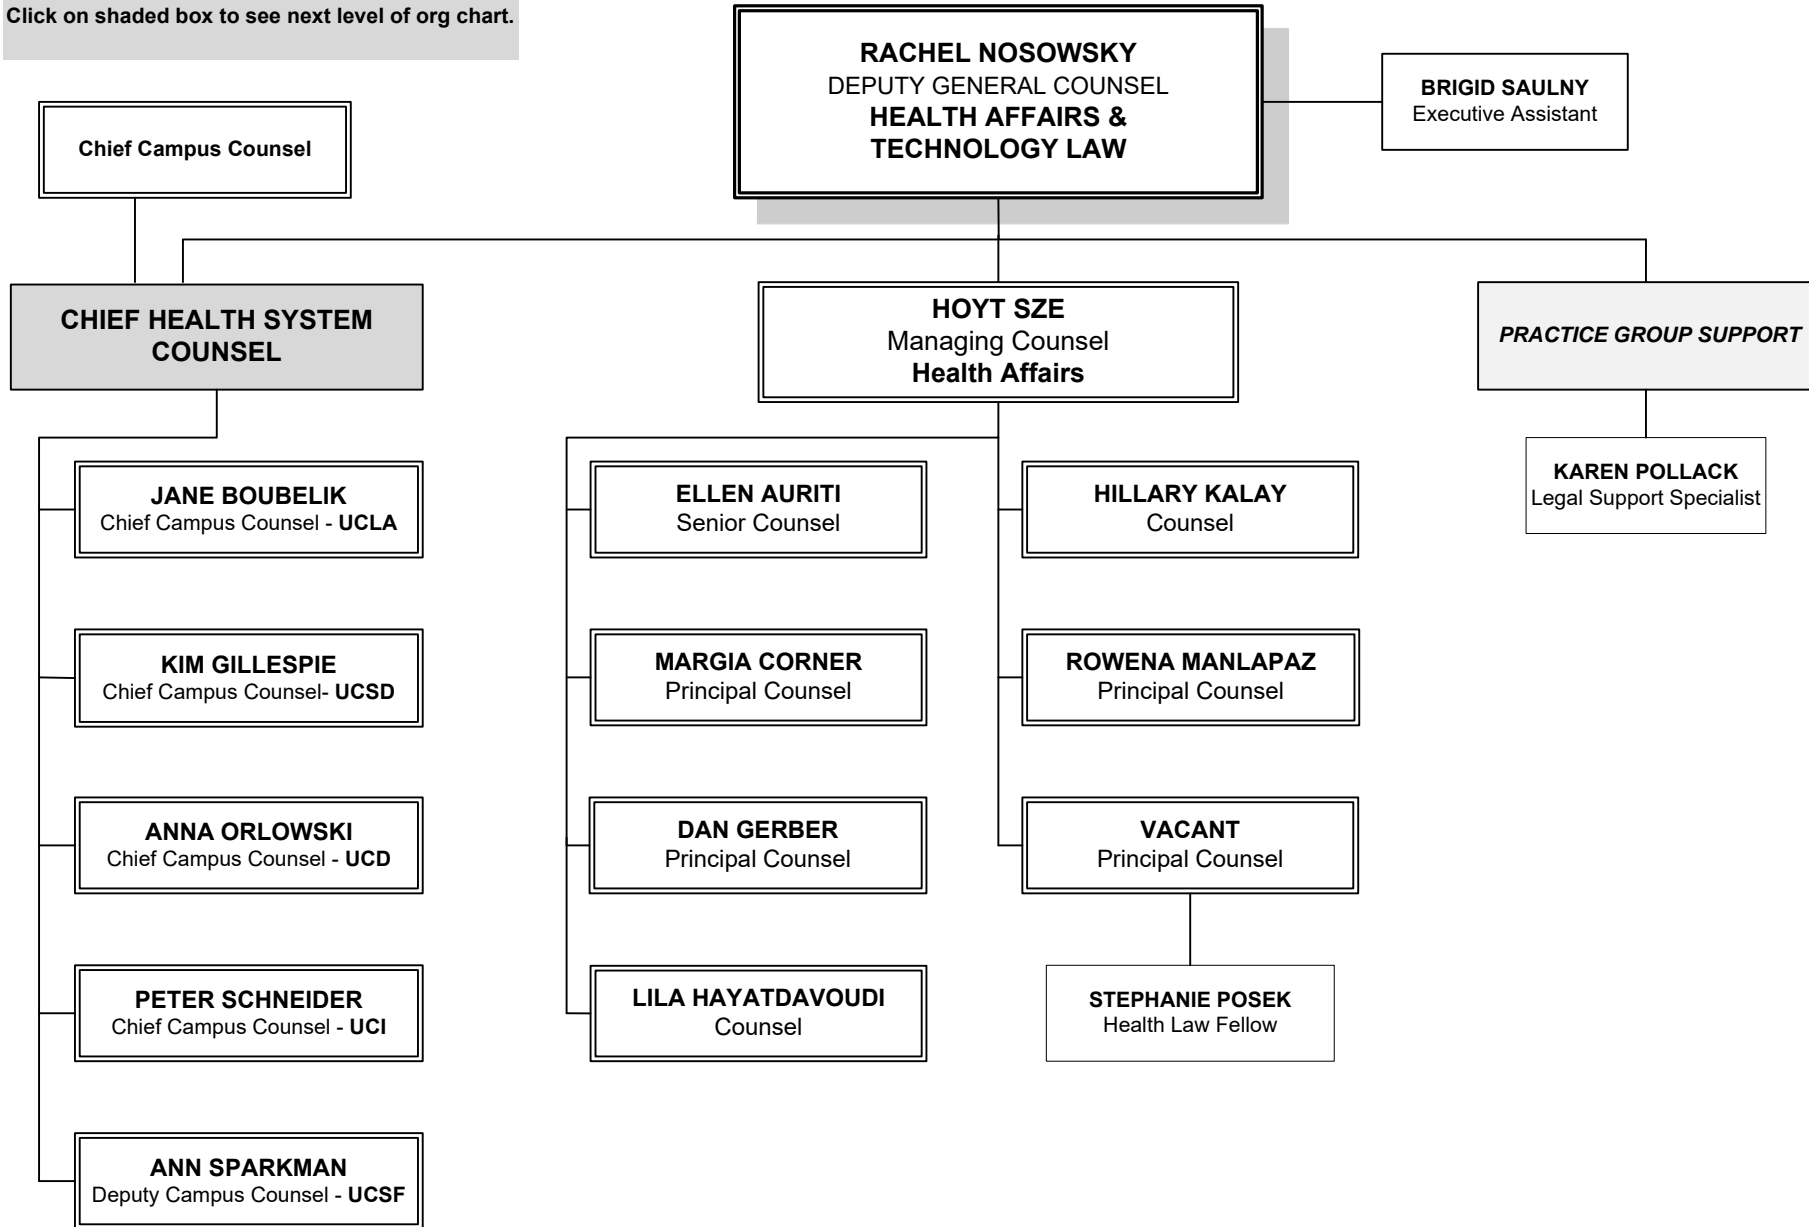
Click on shaded box to see next level of org chart.

RACHEL NOSOWSKY
DEPUTY GENERAL COUNSEL
HEALTH AFFAIRS & TECHNOLOGY LAW

BRIGID SAULNY
Executive Assistant

Chief Campus Counsel

CHIEF HEALTH SYSTEM COUNSEL

HOYT SZE
Managing Counsel
Health Affairs

PRACTICE GROUP SUPPORT

KAREN POLLACK
Legal Support Specialist

JANE BOUBELIK
Chief Campus Counsel - UCLA

KIM GILLESPIE
Chief Campus Counsel- UCSD

ANNA ORLOWSKI
Chief Campus Counsel - UCD

PETER SCHNEIDER
Chief Campus Counsel - UCI

ANN SPARKMAN
Deputy Campus Counsel - UCSF

ELLEN AURITI
Senior Counsel

MARGIA CORNER
Principal Counsel

DAN GERBER
Principal Counsel

LILA HAYATDAVOUDI
Counsel

HILLARY KALAY
Counsel

ROWENA MANLAPAZ
Principal Counsel

VACANT
Principal Counsel

STEPHANIE POSEK
Health Law Fellow